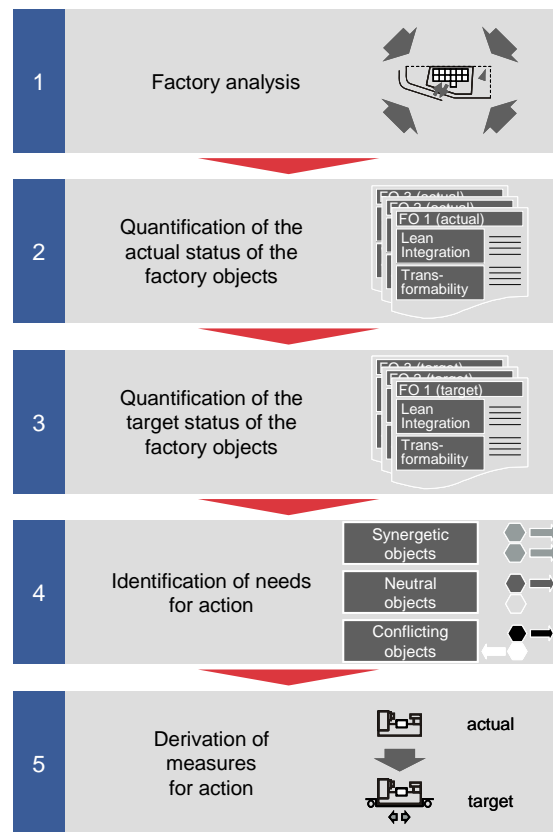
1

Factory analysis

2

Quantification of the actual status of the factory objects

FO 3 (actual)
FO 2 (actual)
FO 1 (actual)
Lean Integration
Transformability

3

Quantification of the target status of the factory objects

FO 3 (target)
FO 2 (target)
FO 1 (target)
Lean Integration
Transformability

4

Identification of needs for action

Synergetic objects

Neutral objects

Conflicting objects

5

Derivation of measures for action

actual

target